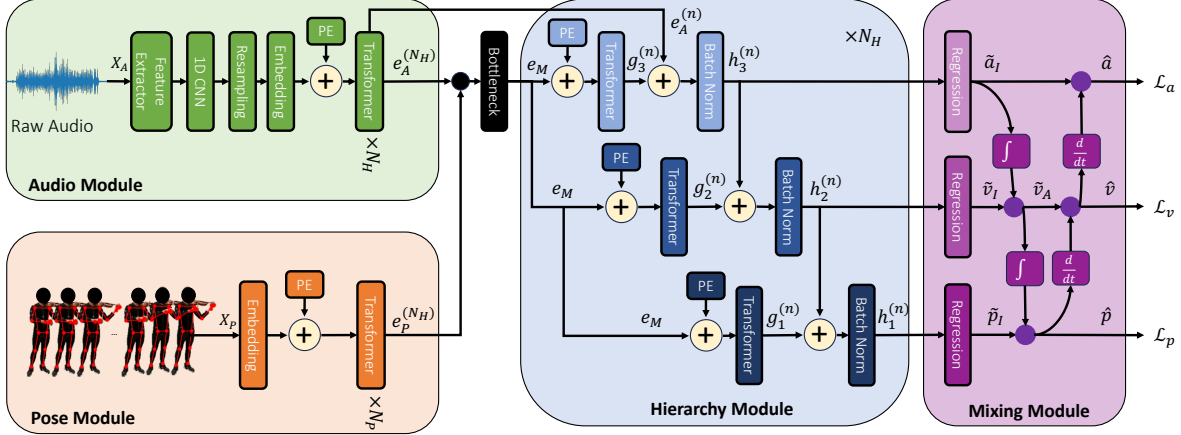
Raw Audio

$X_A$

Feature Extractor

1D CNN

Resampling

Embedding

PE

+

Transformer

$e_A^{(N_H)}$

$\times N_H$

Audio Module

$X_P$

Embedding

PE

+

Transformer

$e_P^{(N_H)}$

$\times N_P$

Pose Module

Bottleneck

$e_A^{(n)}$

$\times N_H$

$e_M$

PE

+

Transformer

$g_3^{(n)}$

+

Batch Norm

$h_3^{(n)}$

$e_M$

PE

+

Transformer

$g_2^{(n)}$

+

Batch Norm

$h_2^{(n)}$

$e_M$

PE

+

Transformer

$g_1^{(n)}$

+

Batch Norm

$h_1^{(n)}$

Hierarchy Module

Regression

$\tilde{a}_I$

$\hat{a}$

$\mathcal{L}_a$

$\int$

$\frac{d}{dt}$

Regression

$\tilde{v}_I$

$\tilde{v}_A$

$\hat{v}$

$\mathcal{L}_v$

$\int$

$\frac{d}{dt}$

Regression

$\tilde{p}_I$

$\hat{p}$

$\mathcal{L}_p$

Mixing Module